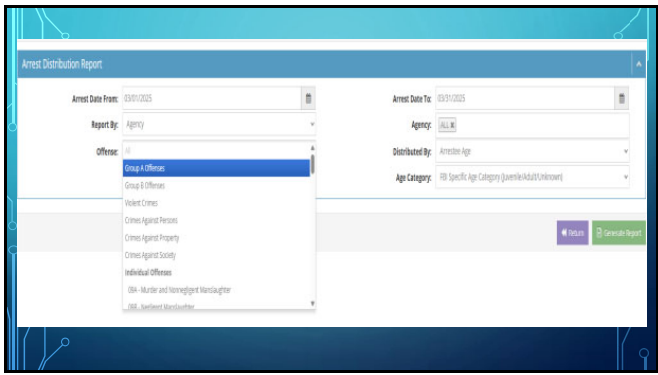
Arrest Distribution Report

Arrest Date From: 03/01/2025

Arrest Date To: 03/31/2025

Report By: Agency

Agency: ALL ✖

Offense:

Distributed By: Arrestee Age

Age Category: FBI Specific Age Category (Juvenile/Adult/Unknown)

Group A Offenses
Group B Offenses
Violent Crimes
Crimes Against Persons
Crimes Against Property
Crimes Against Society
Individual Offenses
09A - Murder and Nonnegligent Manslaughter
09B - Negligent Manslaughter

Return

Generate Report